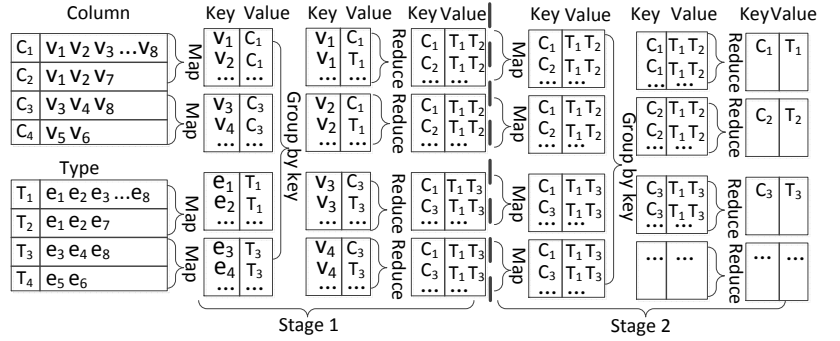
Column

| | |
|---|---|
| $C_1$ | $v_1\ v_2\ v_3 \ldots v_8$ |
| $C_2$ | $v_1\ v_2\ v_7$ |
| $C_3$ | $v_3\ v_4\ v_8$ |
| $C_4$ | $v_5\ v_6$ |

Type

| | |
|---|---|
| $T_1$ | $e_1\ e_2\ e_3 \ldots e_8$ |
| $T_2$ | $e_1\ e_2\ e_7$ |
| $T_3$ | $e_3\ e_4\ e_8$ |
| $T_4$ | $e_5\ e_6$ |

Map Map Map Map

| Key | Value |
|---|---|
| $v_1$ | $C_1$ |
| $v_2$ | $C_1$ |
| ... | ... |

| Key | Value |
|---|---|
| $v_3$ | $C_3$ |
| $v_4$ | $C_3$ |
| ... | ... |

| Key | Value |
|---|---|
| $e_1$ | $T_1$ |
| $e_2$ | $T_1$ |
| ... | ... |

| Key | Value |
|---|---|
| $e_3$ | $T_3$ |
| $e_4$ | $T_3$ |
| ... | ... |

Group by key

| Key | Value |
|---|---|
| $v_1$ | $C_1$ |
| $v_1$ | $T_1$ |
| ... | ... |

| Key | Value |
|---|---|
| $v_2$ | $C_1$ |
| $v_2$ | $T_1$ |
| ... | ... |

| Key | Value |
|---|---|
| $v_3$ | $C_3$ |
| $v_3$ | $T_3$ |
| ... | ... |

| Key | Value |
|---|---|
| $v_4$ | $C_3$ |
| $v_4$ | $T_3$ |
| ... | ... |

Reduce Reduce Reduce Reduce Reduce Reduce Reduce Reduce

| Key | Value |
|---|---|
| $C_1$ | $T_1\ T_2$ |
| $C_2$ | $T_1\ T_2$ |
| ... | ... |

| Key | Value |
|---|---|
| $C_1$ | $T_1\ T_2$ |
| $C_2$ | $T_1\ T_2$ |
| ... | ... |

| Key | Value |
|---|---|
| $C_1$ | $T_1\ T_3$ |
| $C_3$ | $T_1\ T_3$ |
| ... | ... |

| Key | Value |
|---|---|
| $C_1$ | $T_1\ T_3$ |
| $C_3$ | $T_1\ T_3$ |
| ... | ... |

Stage 1

Map Map Map Map

| Key | Value |
|---|---|
| $C_1$ | $T_1\ T_2$ |
| $C_2$ | $T_1\ T_2$ |
| ... | ... |

| Key | Value |
|---|---|
| $C_1$ | $T_1\ T_2$ |
| $C_2$ | $T_1\ T_2$ |
| ... | ... |

| Key | Value |
|---|---|
| $C_1$ | $T_1\ T_3$ |
| $C_3$ | $T_1\ T_3$ |
| ... | ... |

| Key | Value |
|---|---|
| $C_1$ | $T_1\ T_3$ |
| $C_3$ | $T_1\ T_3$ |
| ... | ... |

Group by key

| Key | Value |
|---|---|
| $C_1$ | $T_1\ T_2$ |
| $C_1$ | $T_1\ T_2$ |
| ... | ... |

| Key | Value |
|---|---|
| $C_2$ | $T_1\ T_2$ |
| $C_2$ | $T_1\ T_2$ |
| ... | ... |

| Key | Value |
|---|---|
| $C_3$ | $T_1\ T_3$ |
| $C_3$ | $T_1\ T_3$ |
| ... | ... |

| | |
|---|---|
| ... | ... |

Reduce Reduce Reduce Reduce

| Key | Value |
|---|---|
| $C_1$ | $T_1$ |

| | |
|---|---|
| $C_2$ | $T_2$ |

| | |
|---|---|
| $C_3$ | $T_3$ |

| | |
|---|---|
| ... | ... |

Stage 2